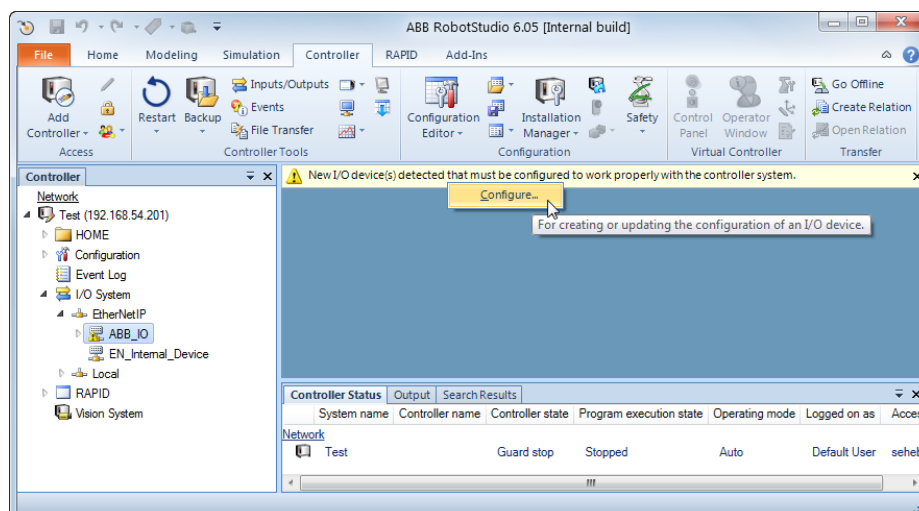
ABB RobotStudio 6.05 [Internal build]

File Home Modeling Simulation Controller RAPID Add-Ins

Add Controller
Access
Restart Backup
Inputs/Outputs
Events
File Transfer
Controller Tools
Configuration Editor
Installation Manager
Safety
Configuration
Control Panel
Operator Window
Virtual Controller
Go Offline
Create Relation
Open Relation
Transfer

Controller
Network
Test (192.168.54.201)
HOME
Configuration
Event Log
I/O System
EtherNetIP
ABB_IO
EN_Internal_Device
Local
RAPID
Vision System

New I/O device(s) detected that must be configured to work properly with the controller system.
Configure...
For creating or updating the configuration of an I/O device.

Controller Status Output Search Results

| | System name | Controller name | Controller state | Program execution state | Operating mode | Logged on as | Acces |
|---|---|---|---|---|---|---|---|
| Network | | | | | | | |
| | Test | | Guard stop | Stopped | Auto | Default User | sehel |